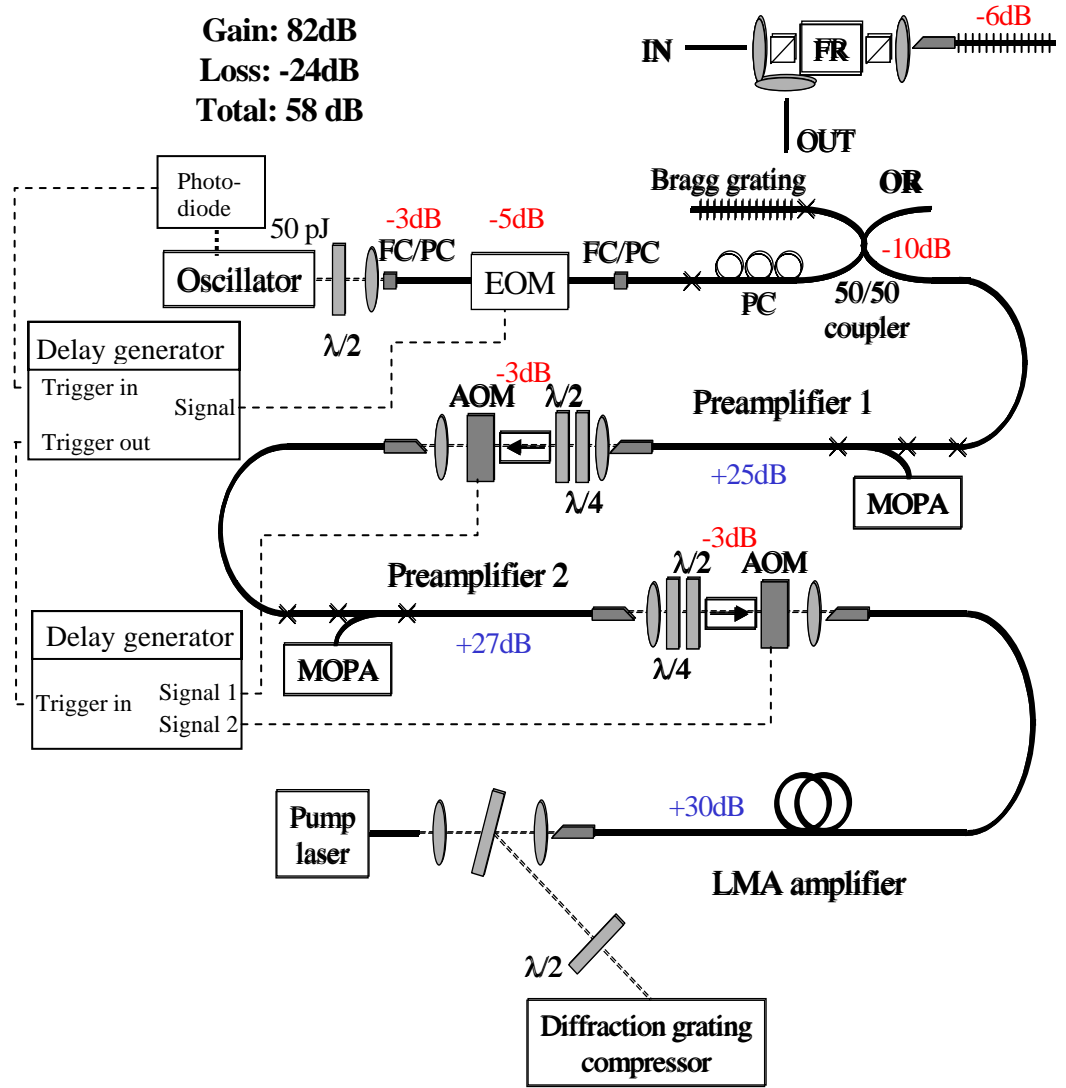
Gain: 82dB
Loss: -24dB
Total: 58 dB

IN
FR
-6dB
OUT

Bragg grating
OR

Photo-diode

50 pJ
-3dB
FC/PC
-5dB
EOM
FC/PC
-10dB

Oscillator
PC
50/50 coupler

$\lambda/2$

Delay generator
Trigger in
Signal
Trigger out

-3dB
AOM
$\lambda/2$
Preamplifier 1
+25dB
$\lambda/4$
MOPA

-3dB
$\lambda/2$
AOM
Preamplifier 2
+27dB
$\lambda/4$

Delay generator
Trigger in
Signal 1
Signal 2
MOPA

Pump laser
+30dB
LMA amplifier

$\lambda/2$

Diffraction grating compressor